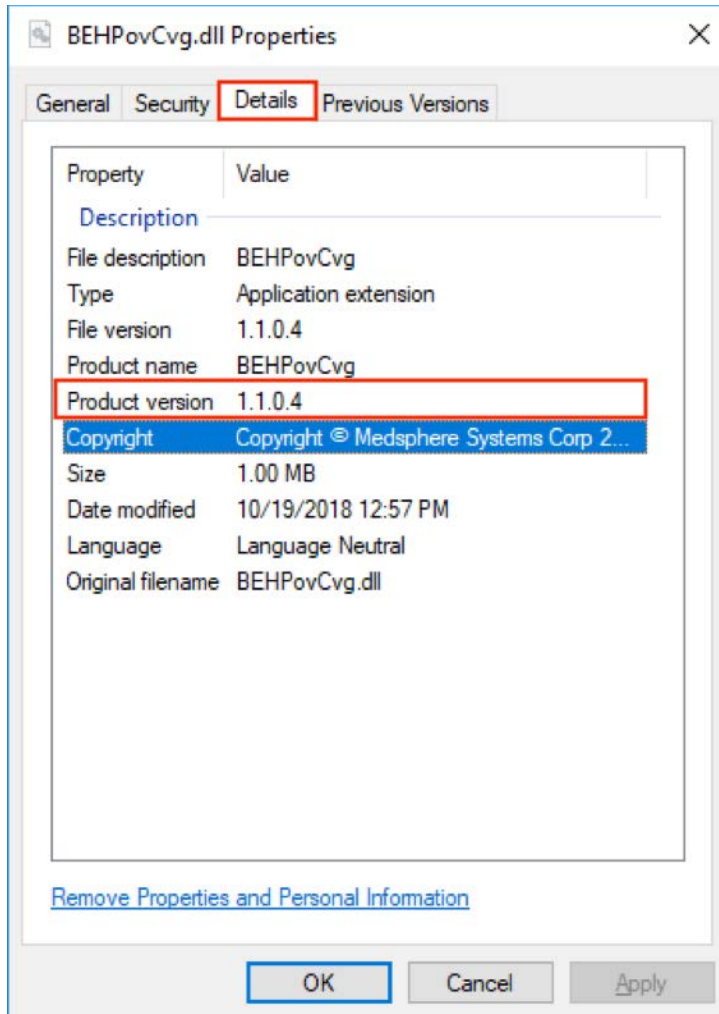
BEHPovCvg.dll Properties

×

General Security Details Previous Versions

| Property | Value |
|---|---|
| Description | |
| File description | BEHPovCvg |
| Type | Application extension |
| File version | 1.1.0.4 |
| Product name | BEHPovCvg |
| Product version | 1.1.0.4 |
| Copyright | Copyright © Medsphere Systems Corp 2... |
| Size | 1.00 MB |
| Date modified | 10/19/2018 12:57 PM |
| Language | Language Neutral |
| Original filename | BEHPovCvg.dll |

Remove Properties and Personal Information

OK Cancel Apply